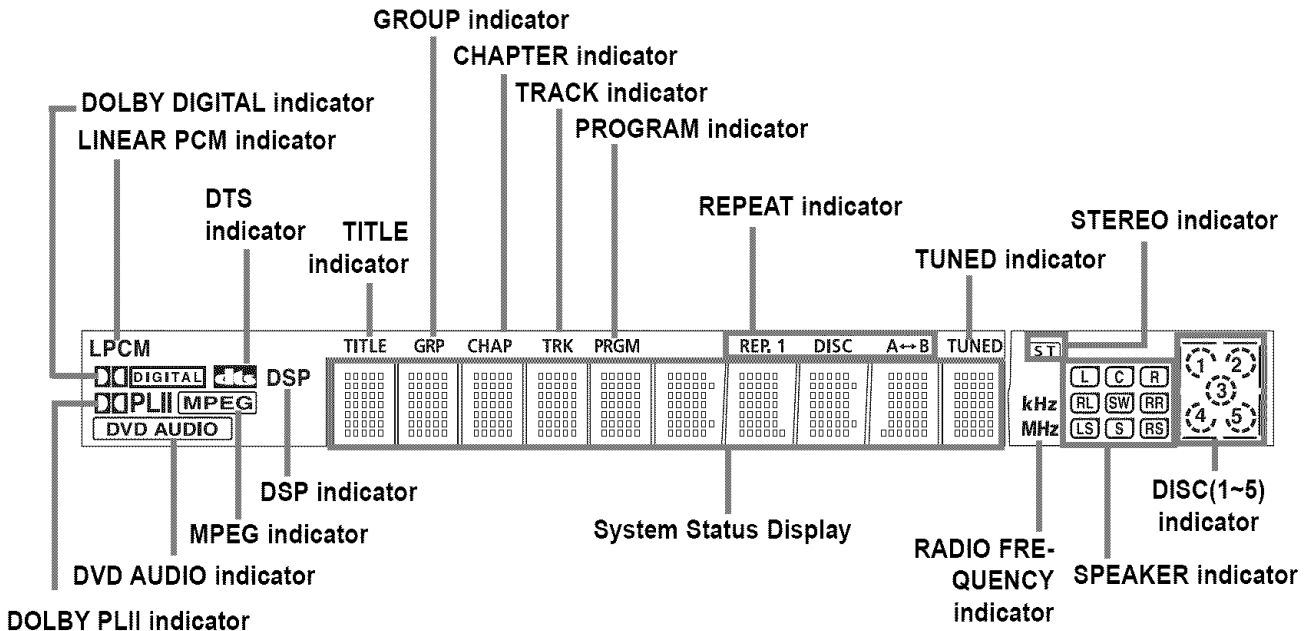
GROUP indicator
CHAPTER indicator
TRACK indicator
DOLBY DIGITAL indicator
PROGRAM indicator
LINEAR PCM indicator
DTS indicator
TITLE indicator
REPEAT indicator
STEREO indicator
TUNED indicator

LPCM
DIGITAL
DSP
PLII MPEG
DVD AUDIO
TITLE GRP CHAP TRK PRGM
REP. 1 DISC A↔B TUNED
ST
kHz
MHz
L C R
RL SW RR
LS S RS
1 2 3 4 5

DSP indicator
MPEG indicator
System Status Display
DVD AUDIO indicator
DOLBY PLII indicator
RADIO FREQUENCY indicator
SPEAKER indicator
DISC(1~5) indicator